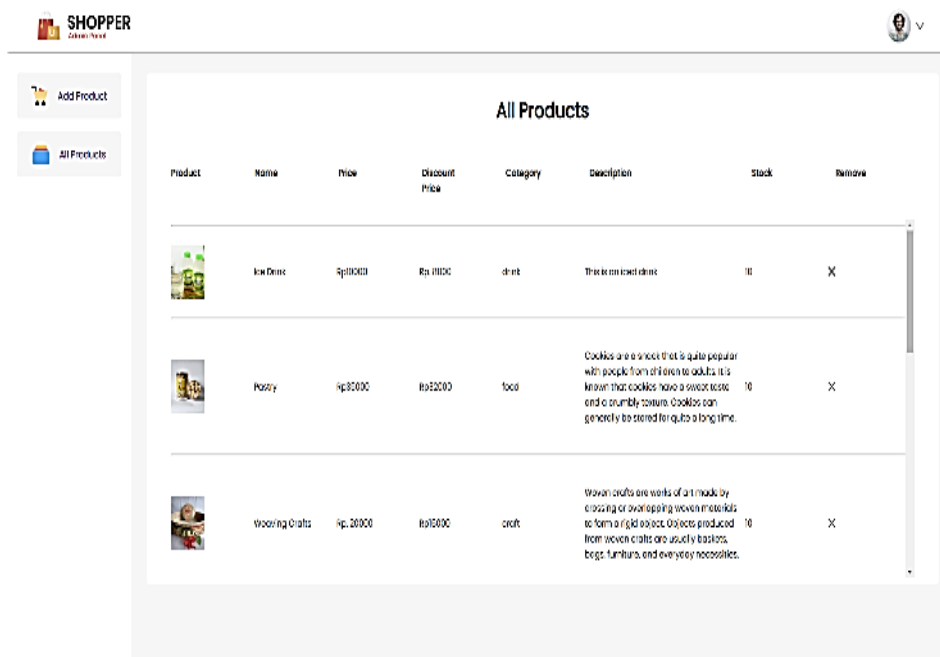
SHOPPER
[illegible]

Add Product

All Products

All Products

| Product | Name | Price | Discount Price | Category | Description | Stock | Remove |
|---|---|---|---|---|---|---|---|
| | Ice Drink | Rp10000 | Rp. 7000 | drink | This is an iced drink | 10 | X |
| | Pastry | Rp30000 | Rp32000 | food | Cookies are a snack that is quite popular with people from children to adults. It is known that cookies have a sweet taste and a crumbly texture. Cookies can generally be stored for quite a long time. | 10 | X |
| | Weaving Crafts | Rp. 20000 | Rp15000 | craft | Woven crafts are works of art made by crossing or overlapping woven materials to form a rigid object. Objects produced from woven crafts are usually baskets, bags, furniture, and everyday necessities. | 10 | X |